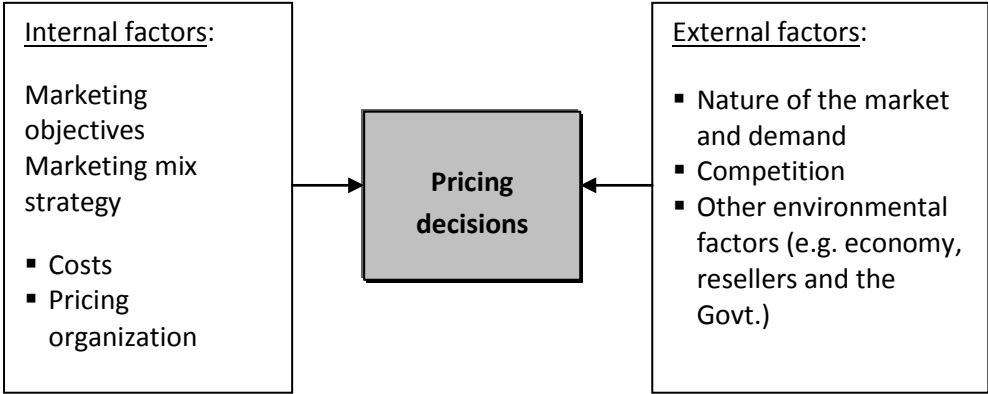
Internal factors:

Marketing objectives
Marketing mix strategy

- Costs
- Pricing organization

Pricing decisions

External factors:

- Nature of the market and demand
- Competition
- Other environmental factors (e.g. economy, resellers and the Govt.)